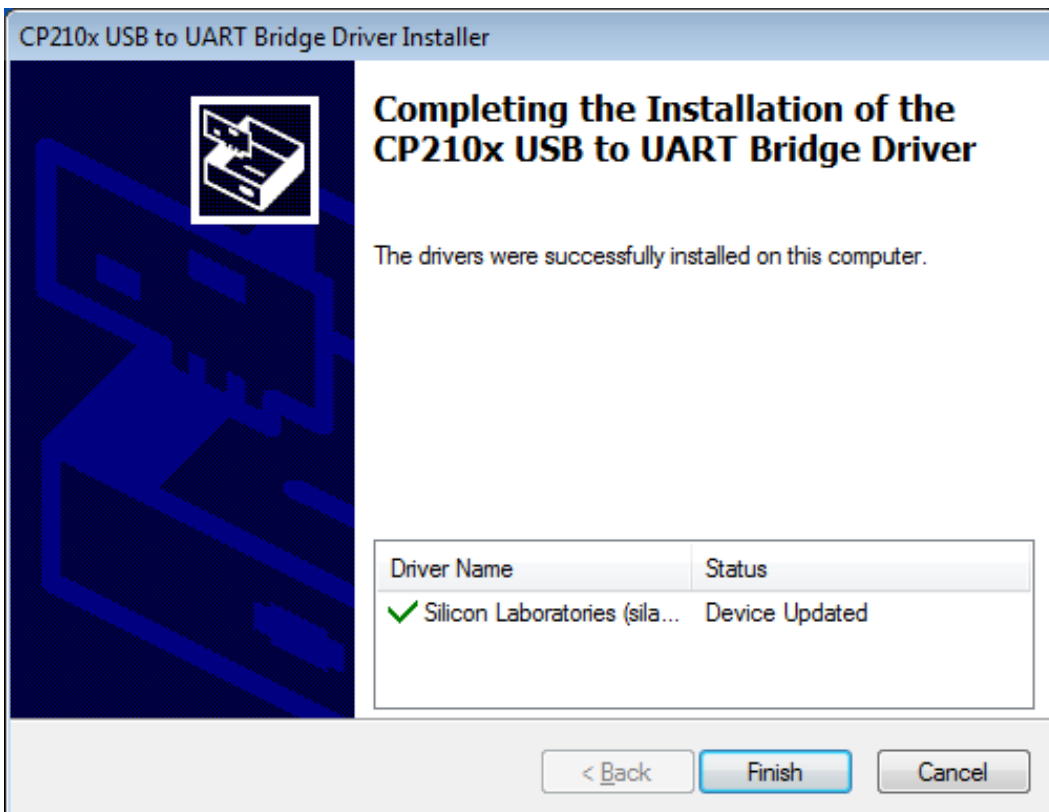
CP210x USB to UART Bridge Driver Installer

Completing the Installation of the CP210x USB to UART Bridge Driver

The drivers were successfully installed on this computer.

| Driver Name | Status |
|---|---|
| Silicon Laboratories (sila... | Device Updated |

< Back
Finish
Cancel